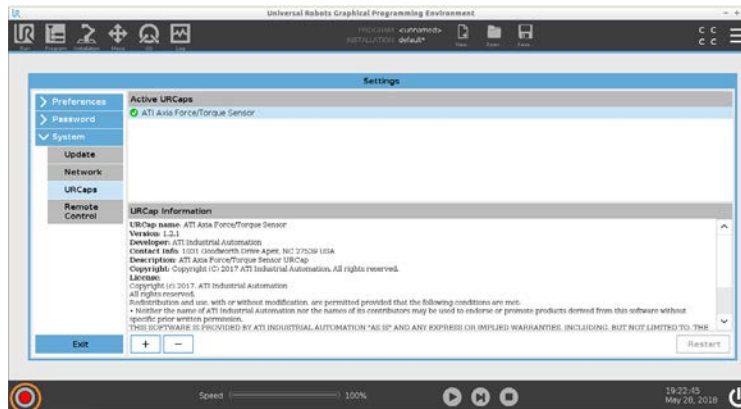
Universal Robots Graphical Programming Environment

Run Program Installation Move I/O Log

PROGRAM <unnamed>
INSTALLATION default*

New Open Save

Settings

Preferences
Password
System
Update
Network
URCaps
Remote Control

Active URCaps
ATI Axia Force/Torque Sensor

URCap Information
URCap name: ATI Axia Force/Torque Sensor
Version: 1.2.1
Developer: ATI Industrial Automation
Contact Info: 1031 Goodworth Drive Apex, NC 27539 USA
Description: ATI Axia Force/Torque Sensor URCap
Copyright: Copyright (C) 2017 ATI Industrial Automation. All rights reserved.
License:
Copyright (c) 2017, ATI Industrial Automation
All rights reserved.
Redistribution and use, with or without modification, are permitted provided that the following conditions are met:
• Neither the name of ATI Industrial Automation nor the names of its contributors may be used to endorse or promote products derived from this software without specific prior written permission.
THIS SOFTWARE IS PROVIDED BY ATI INDUSTRIAL AUTOMATION "AS IS" AND ANY EXPRESS OR IMPLIED WARRANTIES, INCLUDING, BUT NOT LIMITED TO, THE

Exit
+
−
Restart

Speed
100%

19:22:45
May 28, 2018